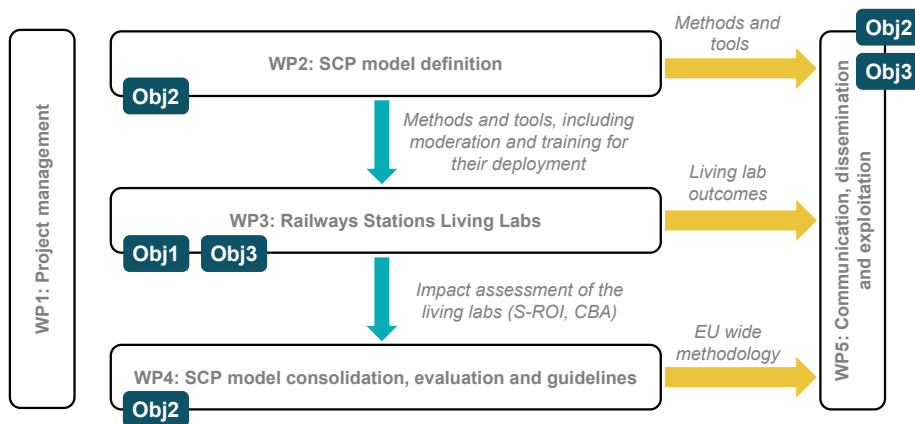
WP1: Project management

WP2: SCP model definition

Obj2

Methods and tools

Methods and tools, including moderation and training for their deployment

WP3: Railways Stations Living Labs

Obj1

Obj3

Living lab outcomes

Impact assessment of the living labs (S-ROI, CBA)

WP4: SCP model consolidation, evaluation and guidelines

Obj2

EU wide methodology

Obj2

Obj3

WP5: Communication, dissemination and exploitation